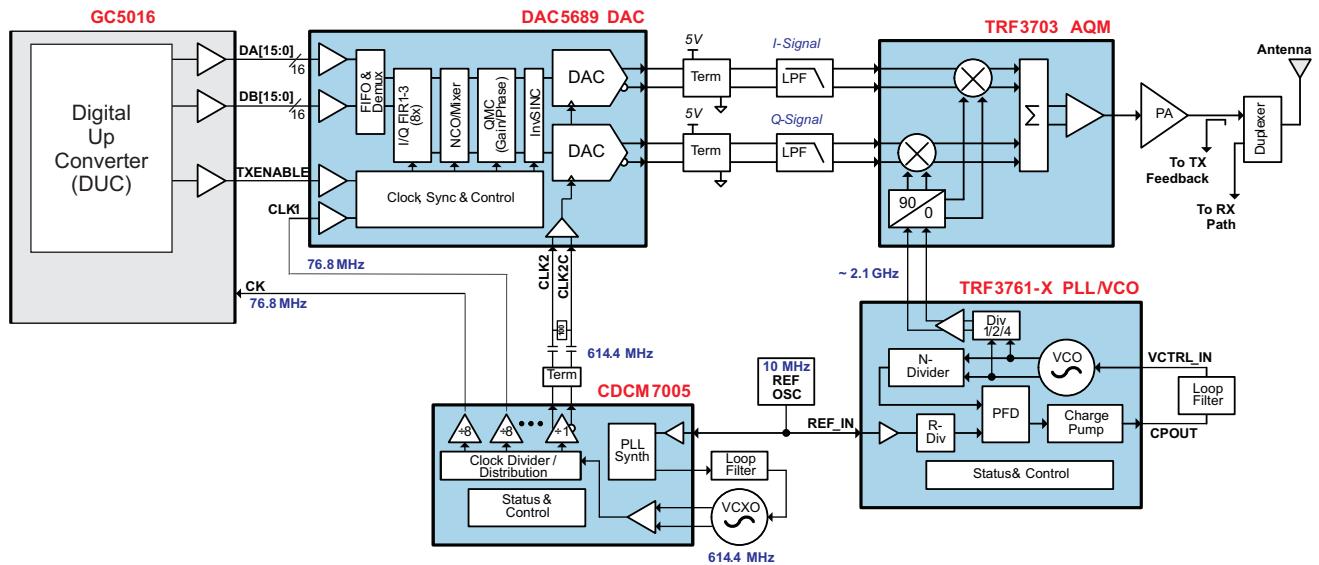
GC5016

Digital Up Converter (DUC)

DA[15:0]
16
DB[15:0]
16
TXENABLE
CLK1

DAC5689 DAC

FIFO & Demux
I/Q FIR1-3 (8x)
NCO/Mixer
QMC (Gain/Phase)
InvSINC
DAC
DAC
Clock Sync & Control

5V
Term
5V
Term

I-Signal
LPF
Q-Signal
LPF

TRF3703 AQM
Σ
90
0

Antenna
PA
Duplexer
To TX Feedback
To RX Path

76.8 MHz
CK
76.8 MHz
CLK2
CLK2C
614.4 MHz
Term

~ 2.1 GHz

TRF3761-X PLL/VCO
Div 1/2/4
N-Divider
VCO
VCTRL_IN
Loop Filter
PFD
Charge Pump
CPOUT
R-Div
Status& Control
REF_IN

10 MHz REF OSC

CDCM7005
÷8
÷8
÷1
PLL Synth
Clock Divider / Distribution
Loop Filter
Status & Control
VCXO
614.4 MHz